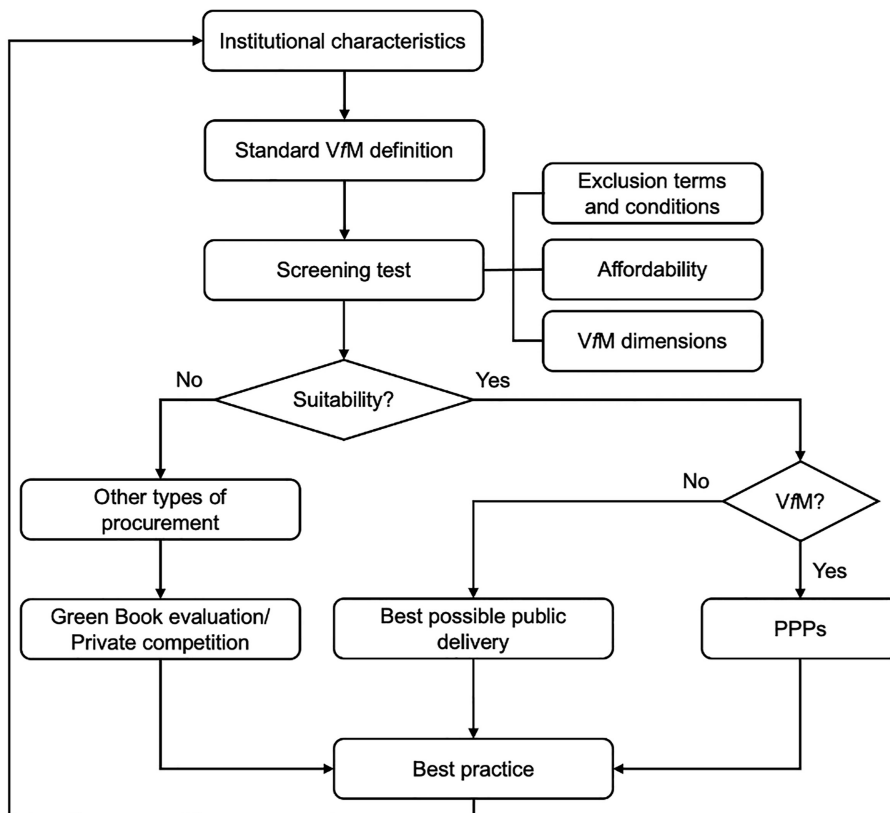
Institutional characteristics

Standard VfM definition

Exclusion terms and conditions

Affordability

VfM dimensions

Screening test

No

Suitability?

Yes

Other types of procurement

No

VfM?

Yes

Green Book evaluation/ Private competition

Best possible public delivery

PPPs

Best practice